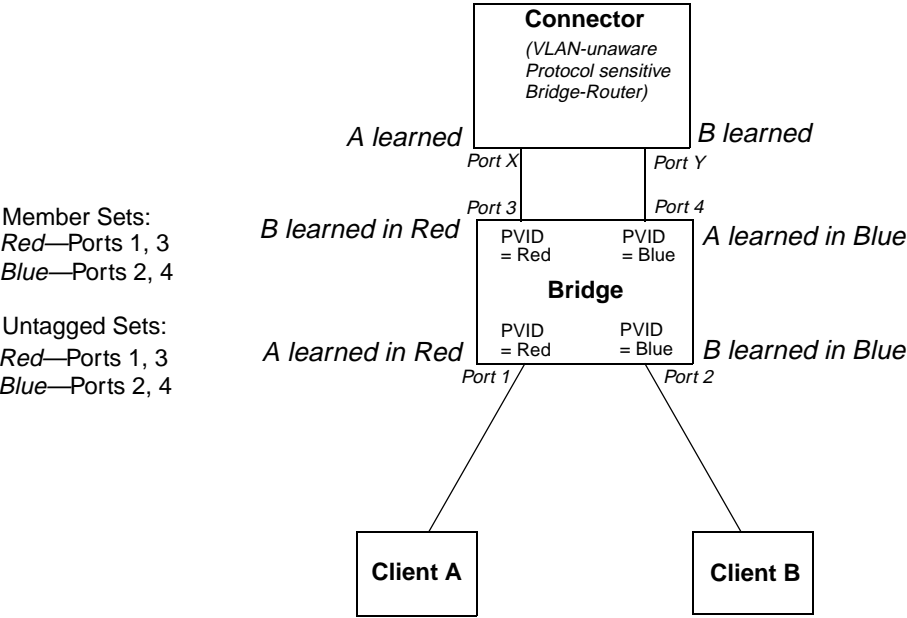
Connector
(VLAN-unaware Protocol sensitive Bridge-Router)

A learned

B learned

Port X

Port Y

Member Sets:
Red—Ports 1, 3
Blue—Ports 2, 4

Untagged Sets:
Red—Ports 1, 3
Blue—Ports 2, 4

Port 3

Port 4

B learned in Red

PVID = Red

PVID = Blue

A learned in Blue

Bridge

PVID = Red

PVID = Blue

A learned in Red

B learned in Blue

Port 1

Port 2

Client A

Client B